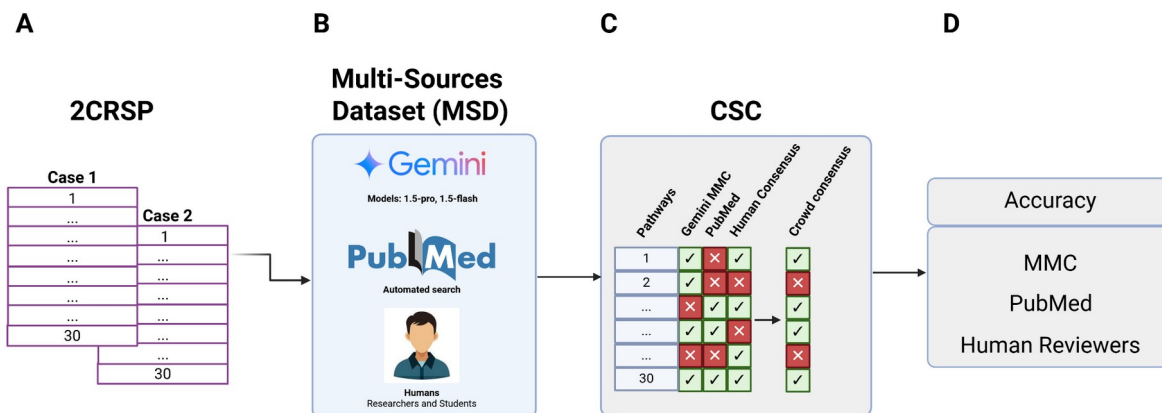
A

2CRSP

Case 1
1
...
...
...
...
...
30

Case 2
1
...
...
...
...
...
...
30

B

Multi-Sources Dataset (MSD)

Gemini

Models: 1.5-pro, 1.5-flash

PubMed

Automated search

Humans
Researchers and Students

C

CSC

| Pathways | Gemini MMC | PubMed | Human Consensus |
|---|---|---|---|
| 1 | ✓ | ✗ | ✓ |
| 2 | ✓ | ✗ | ✓ |
| ... | ✗ | ✓ | ✓ |
| ... | ✓ | ✓ | ✗ |
| ... | ✗ | ✗ | ✓ |
| 30 | ✓ | ✓ | ✓ |

| Crowd consensus |
|---|
| ✓ |
| ✗ |
| ✓ |
| ✓ |
| ✗ |
| ✓ |

D

Accuracy

MMC
PubMed
Human Reviewers